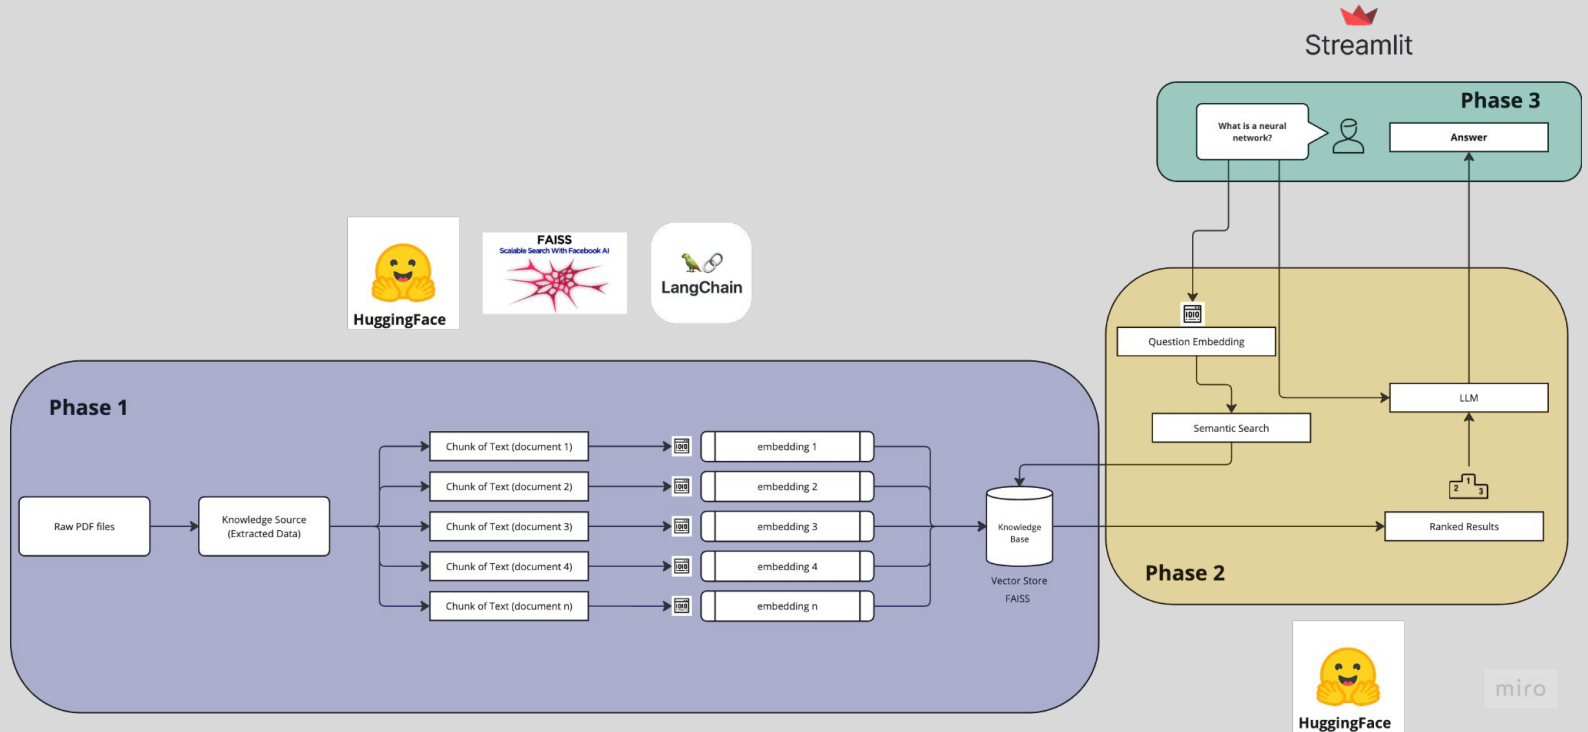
Streamlit

Phase 3

What is a neural network?

Answer

HuggingFace

FAISS
Scalable Search With Facebook AI

LangChain

1010

Question Embedding

Semantic Search

LLM

Phase 1

Raw PDF files

Knowledge Source (Extracted Data)

Chunk of Text (document 1)

Chunk of Text (document 2)

Chunk of Text (document 3)

Chunk of Text (document 4)

Chunk of Text (document n)

1010

1010

1010

1010

1010

embedding 1

embedding 2

embedding 3

embedding 4

embedding n

Knowledge Base

Vector Store
FAISS

2 1 3

Ranked Results

Phase 2

HuggingFace

miro